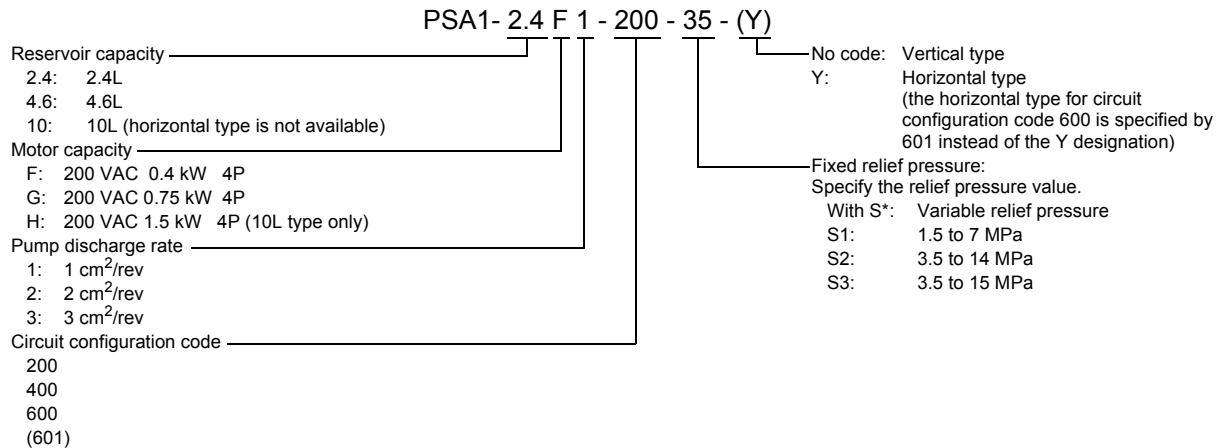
PSA1- 2.4 F 1 - 200 - 35 - (Y)

Reservoir capacity
2.4: 2.4L
4.6: 4.6L
10: 10L (horizontal type is not available)
Motor capacity
F: 200 VAC 0.4 kW 4P
G: 200 VAC 0.75 kW 4P
H: 200 VAC 1.5 kW 4P (10L type only)
Pump discharge rate
1: 1 cm$^2$/rev
2: 2 cm$^2$/rev
3: 3 cm$^2$/rev
Circuit configuration code
200
400
600
(601)

No code: Vertical type
Y: Horizontal type (the horizontal type for circuit configuration code 600 is specified by 601 instead of the Y designation)

Fixed relief pressure:
Specify the relief pressure value.
With S*: Variable relief pressure
S1: 1.5 to 7 MPa
S2: 3.5 to 14 MPa
S3: 3.5 to 15 MPa